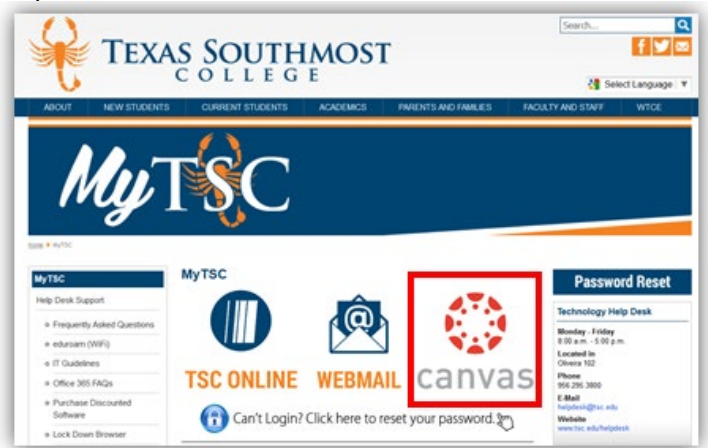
TEXAS SOUTHMOST COLLEGE

Search...

Select Language

ABOUT | NEW STUDENTS | CURRENT STUDENTS | ACADEMICS | PARENTS AND FAMILIES | FACULTY AND STAFF | WTCE

MyTSC

Home » MyTSC

MyTSC

Help Desk Support

Frequently Asked Questions

eduroam (WiFi)

IT Guidelines

Office 365 FAQs

Purchase Discounted Software

Lock Down Browser

MyTSC

TSC ONLINE

WEBMAIL

canvas

Can't Login? Click here to reset your password.

Password Reset

Technology Help Desk

Monday - Friday
8:00 a.m. - 5:00 p.m.

Located in
Oliveira 102

Phone
956.295.3800

E-Mail
helpdesk@tsc.edu

Website
www.tsc.edu/helpdesk